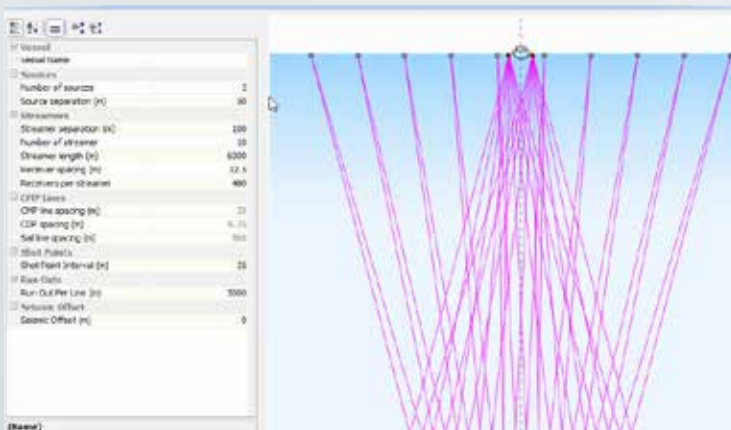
Vessel
Vessel Name
Sources
Number of sources 2
Source separation (m) 50
Streamers
Streamer separation (m) 100
Number of streamer 10
Streamer length (m) 6000
Receiver spacing (m) 12.5
Receivers per streamer 480
CMP Lines
CMP line spacing (m) 25
CDP spacing (m) 6.25
Sail line spacing (m) 500
Shot Points
Shot Point Interval (m) 25
Run Outs
Run Out Per Line (m) 5000
Seismic Offset
Seismic Offset (m) 0
(Name)